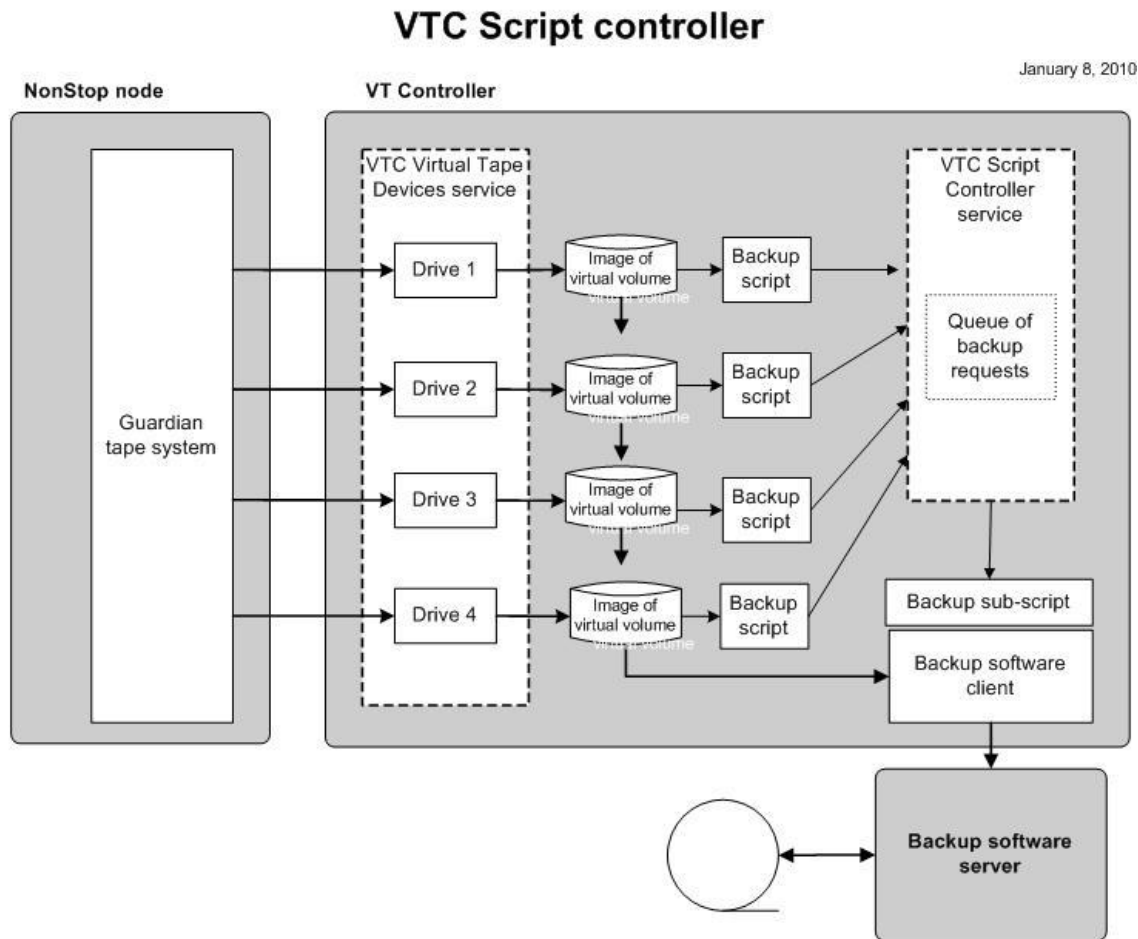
VTC Script controller

January 8, 2010

NonStop node

VT Controller

Guardian tape system

VTC Virtual Tape Devices service

Drive 1

Drive 2

Drive 3

Drive 4

Image of virtual volume

Image of virtual volume

Image of virtual volume

Image of virtual volume

Backup script

Backup script

Backup script

Backup script

VTC Script Controller service

Queue of backup requests

Backup sub-script

Backup software client

Backup software server